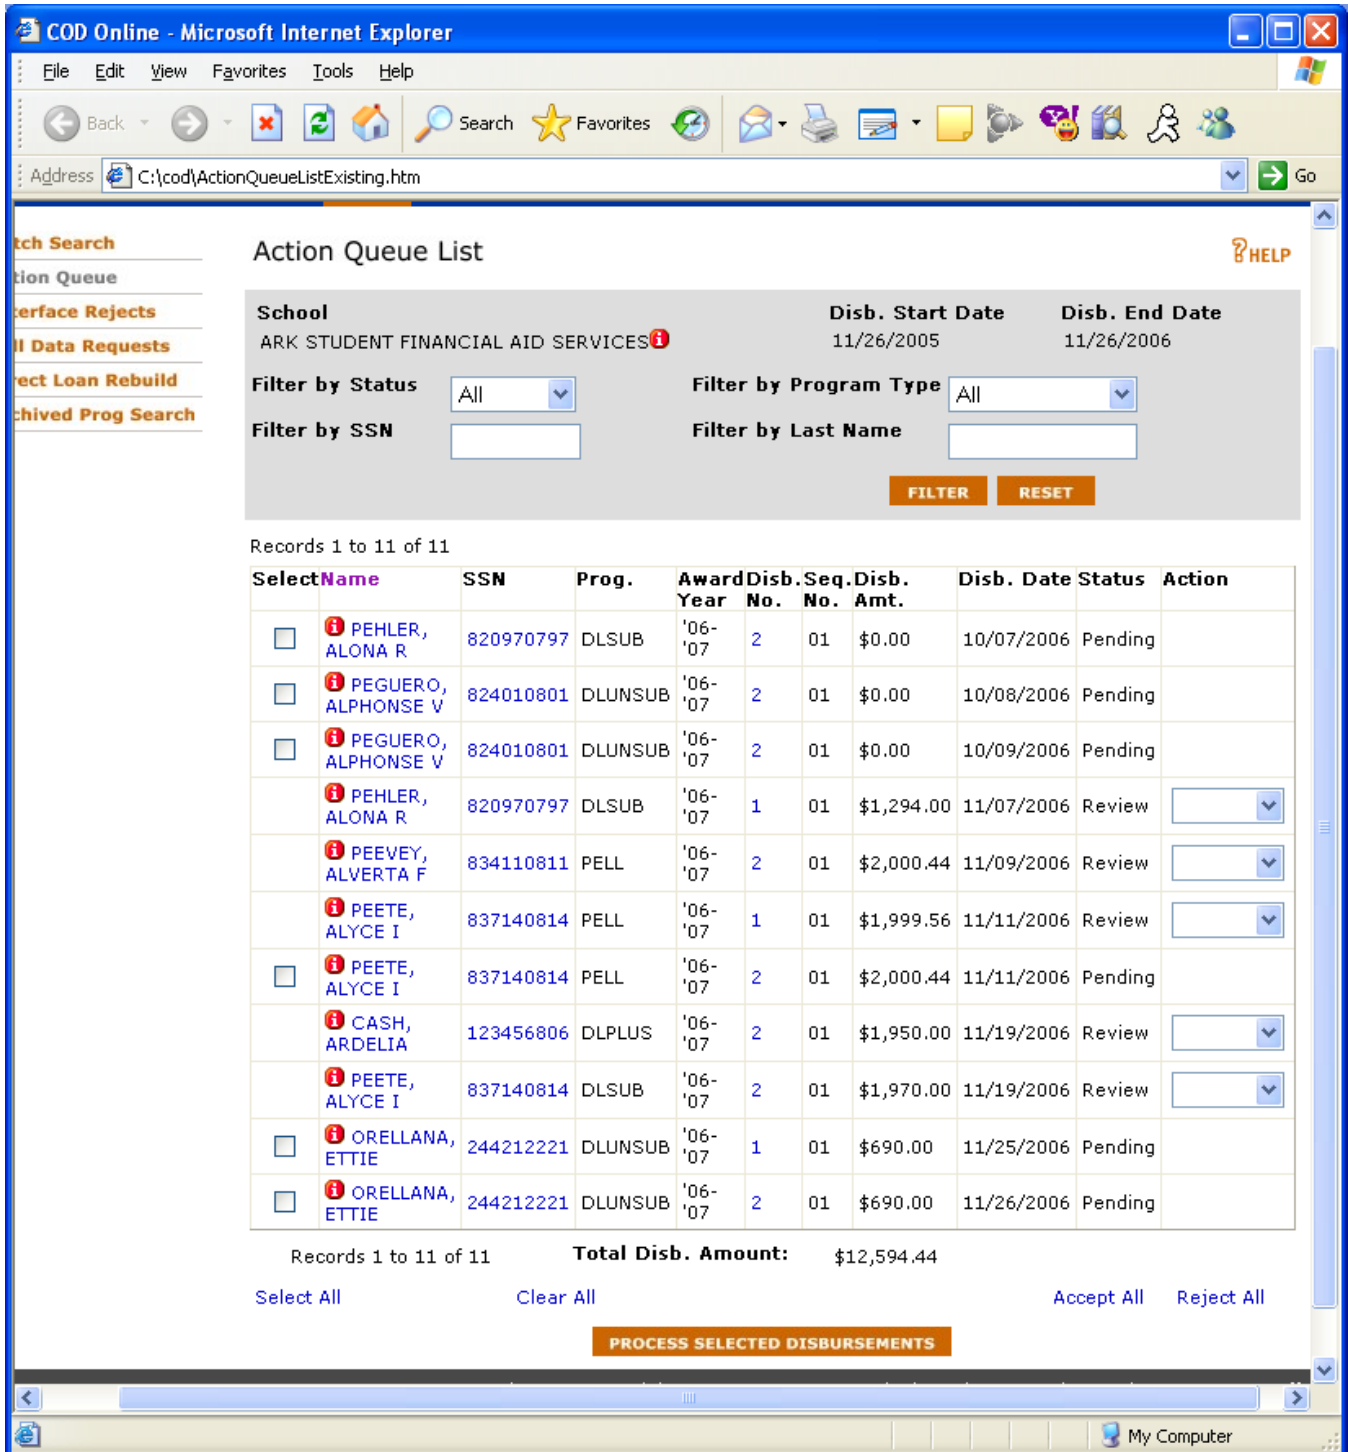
COD Online - Microsoft Internet Explorer

File Edit View Favorites Tools Help

Back Search Favorites

Address C:\cod\ActionQueueListExisting.htm Go

tch Search
tion Queue
terface Rejects
ll Data Requests
rect Loan Rebuild
chived Prog Search

Action Queue List

HELP

School
ARK STUDENT FINANCIAL AID SERVICES

Disb. Start Date
11/26/2005

Disb. End Date
11/26/2006

Filter by Status All
Filter by Program Type All
Filter by SSN
Filter by Last Name

FILTER RESET

Records 1 to 11 of 11

| Select | Name | SSN | Prog. | Award Year | Disb. No. | Seq. No. | Disb. Amt. | Disb. Date | Status | Action |
|---|---|---|---|---|---|---|---|---|---|---|
| | PEHLER, ALONA R | 820970797 | DLSUB | '06-'07 | 2 | 01 | $0.00 | 10/07/2006 | Pending | |
| | PEGUERO, ALPHONSE V | 824010801 | DLUNSUB | '06-'07 | 2 | 01 | $0.00 | 10/08/2006 | Pending | |
| | PEGUERO, ALPHONSE V | 824010801 | DLUNSUB | '06-'07 | 2 | 01 | $0.00 | 10/09/2006 | Pending | |
| | PEHLER, ALONA R | 820970797 | DLSUB | '06-'07 | 1 | 01 | $1,294.00 | 11/07/2006 | Review | |
| | PEEVEY, ALVERTA F | 834110811 | PELL | '06-'07 | 2 | 01 | $2,000.44 | 11/09/2006 | Review | |
| | PEETE, ALYCE I | 837140814 | PELL | '06-'07 | 1 | 01 | $1,999.56 | 11/11/2006 | Review | |
| | PEETE, ALYCE I | 837140814 | PELL | '06-'07 | 2 | 01 | $2,000.44 | 11/11/2006 | Pending | |
| | CASH, ARDELIA | 123456806 | DLPLUS | '06-'07 | 2 | 01 | $1,950.00 | 11/19/2006 | Review | |
| | PEETE, ALYCE I | 837140814 | DLSUB | '06-'07 | 2 | 01 | $1,970.00 | 11/19/2006 | Review | |
| | ORELLANA, ETTIE | 244212221 | DLUNSUB | '06-'07 | 1 | 01 | $690.00 | 11/25/2006 | Pending | |
| | ORELLANA, ETTIE | 244212221 | DLUNSUB | '06-'07 | 2 | 01 | $690.00 | 11/26/2006 | Pending | |

Records 1 to 11 of 11 Total Disb. Amount: $12,594.44

Select All Clear All Accept All Reject All

PROCESS SELECTED DISBURSEMENTS

My Computer